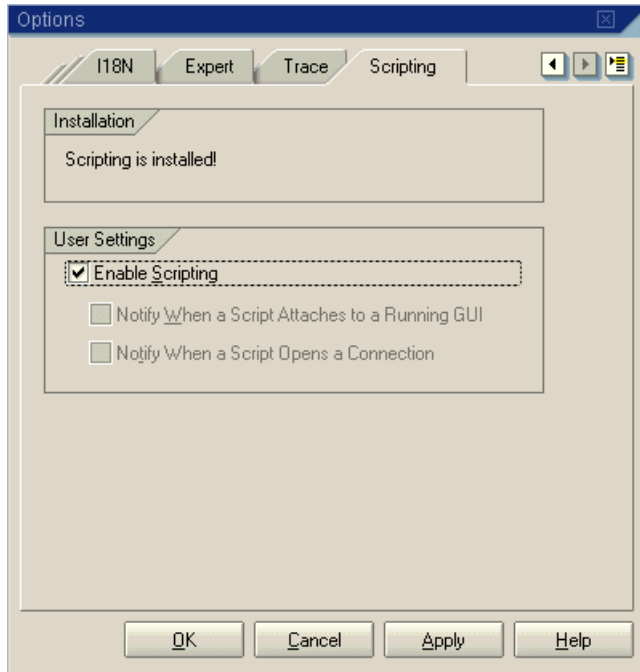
Options

I18N
Expert
Trace
Scripting

Installation

Scripting is installed!

User Settings

Enable Scripting

Notify When a Script Attaches to a Running GUI

Notify When a Script Opens a Connection

OK
Cancel
Apply
Help